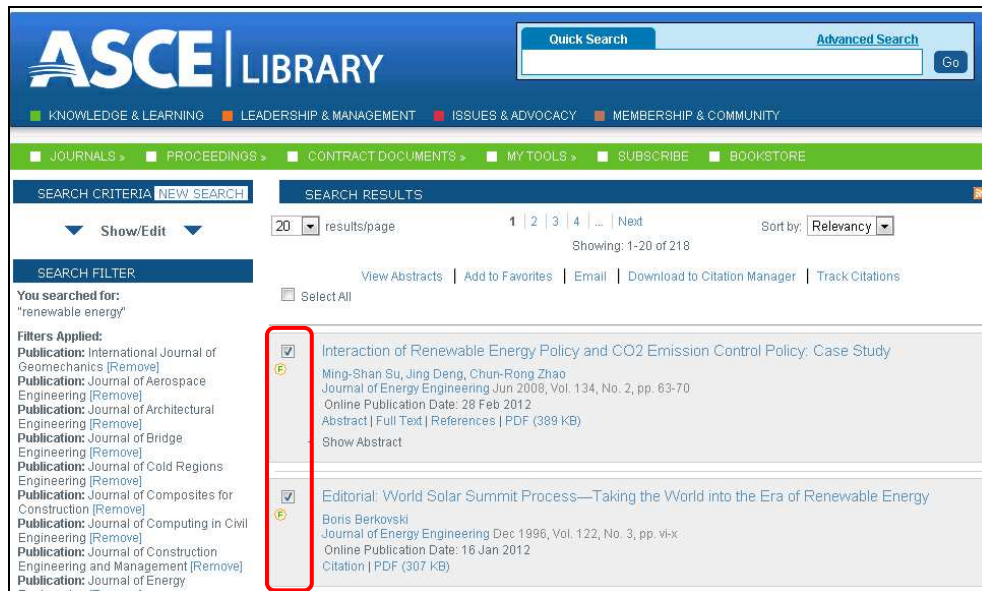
ASCE | LIBRARY

Quick Search
Advanced Search
Go

KNOWLEDGE & LEARNING   LEADERSHIP & MANAGEMENT   ISSUES & ADVOCACY   MEMBERSHIP & COMMUNITY

JOURNALS »   PROCEEDINGS »   CONTRACT DOCUMENTS »   MY TOOLS »   SUBSCRIBE   BOOKSTORE

SEARCH CRITERIA NEW SEARCH

Show/Edit

SEARCH FILTER

You searched for:
"renewable energy"

Filters Applied:
Publication: International Journal of Geomechanics [Remove]
Publication: Journal of Aerospace Engineering [Remove]
Publication: Journal of Architectural Engineering [Remove]
Publication: Journal of Bridge Engineering [Remove]
Publication: Journal of Cold Regions Engineering [Remove]
Publication: Journal of Composites for Construction [Remove]
Publication: Journal of Computing in Civil Engineering [Remove]
Publication: Journal of Construction Engineering and Management [Remove]
Publication: Journal of Energy

SEARCH RESULTS

20 results/page

1 | 2 | 3 | 4 | ... | Next
Showing: 1-20 of 218

Sort by: Relevancy

View Abstracts | Add to Favorites | Email | Download to Citation Manager | Track Citations

Select All

Interaction of Renewable Energy Policy and CO2 Emission Control Policy: Case Study
Ming-Shan Su, Jing Deng, Chun-Rong Zhao
Journal of Energy Engineering Jun 2008, Vol. 134, No. 2, pp. 63-70
Online Publication Date: 28 Feb 2012
Abstract | Full Text | References | PDF (389 KB)
Show Abstract

Editorial: World Solar Summit Process—Taking the World into the Era of Renewable Energy
Boris Berkovski
Journal of Energy Engineering Dec 1996, Vol. 122, No. 3, pp. vi-x
Online Publication Date: 16 Jan 2012
Citation | PDF (307 KB)